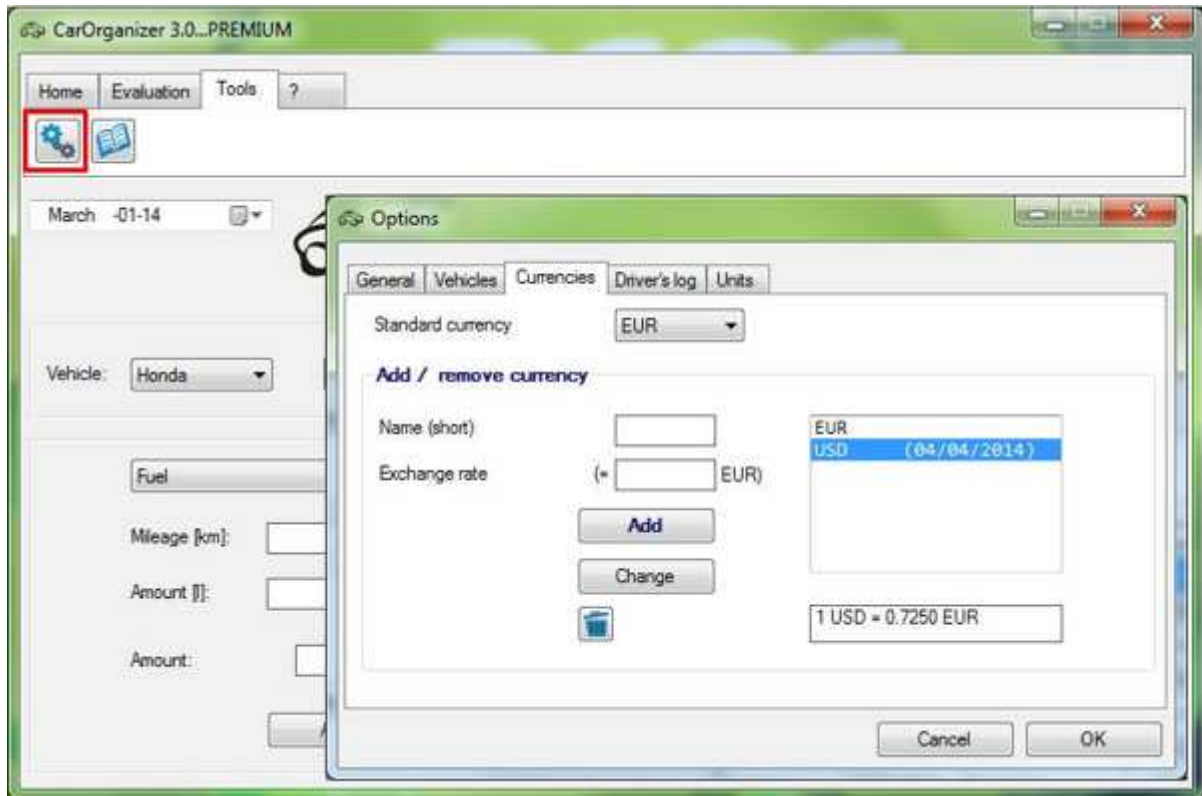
CarOrganizer 3.0...PREMIUM

Home | Evaluation | Tools | ?

March -01-14

Vehicle: Honda

Fuel

Mileage [km]:

Amount [l]:

Amount:

Options

General | Vehicles | Currencies | Driver's log | Units

Standard currency EUR

Add / remove currency

Name (short)

Exchange rate (= EUR)

Add

Change

EUR
USD (04/04/2014)

1 USD = 0.7250 EUR

Cancel OK